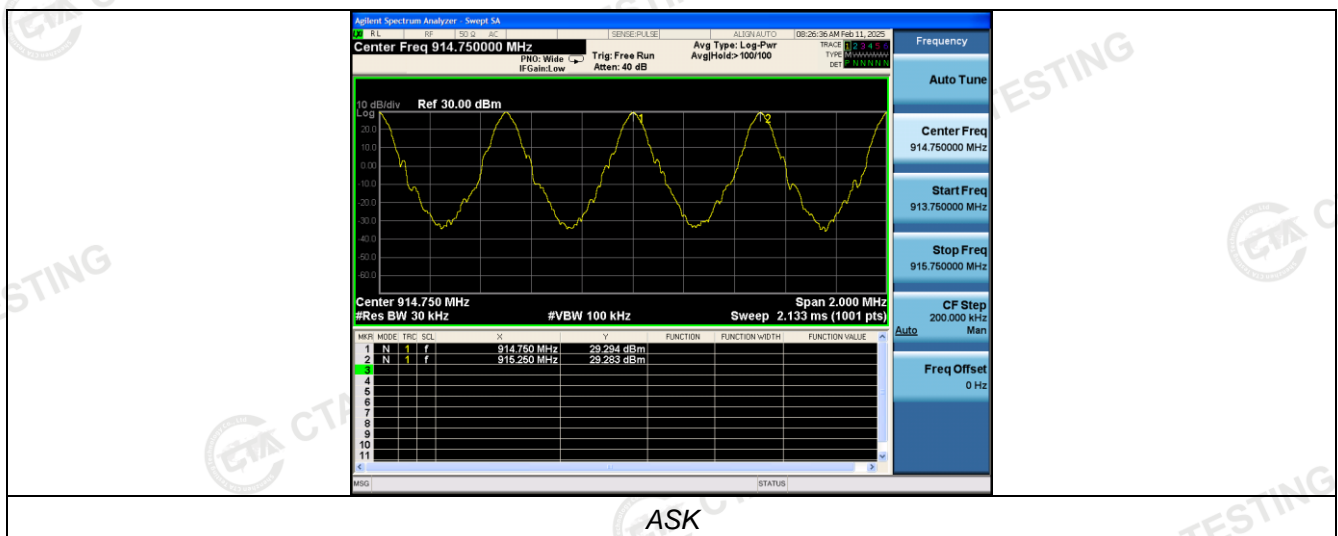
Agilent Spectrum Analyzer - Swept SA
RL RF 50 Ω AC SENSE:PULSE ALIGN AUTO 08:26:36 AM Feb 11, 2025
Center Freq 914.750000 MHz
PNO: Wide
IFGain:Low
Trig: Free Run
Atten: 40 dB
Avg Type: Log-Pwr
Avg|Hold:>100/100
TRACE 1 2 3 4 5 6
TYPE M
DET P N N N N N

Frequency

10 dB/div Ref 30.00 dBm
Log
20.0
10.0
0.00
-10.0
-20.0
-30.0
-40.0
-50.0
-60.0

1
2

Center 914.750 MHz
#Res BW 30 kHz
#VBW 100 kHz
Span 2.000 MHz
Sweep 2.133 ms (1001 pts)

| MKR | MODE | TRC | SCL | X | Y | FUNCTION | FUNCTION WIDTH | FUNCTION VALUE |
|---|---|---|---|---|---|---|---|---|
| 1 | N | 1 | f | 914.750 MHz | 29.294 dBm | | | |
| 2 | N | 1 | f | 915.250 MHz | 29.283 dBm | | | |
| 3 | | | | | | | | |
| 4 | | | | | | | | |
| 5 | | | | | | | | |
| 6 | | | | | | | | |
| 7 | | | | | | | | |
| 8 | | | | | | | | |
| 9 | | | | | | | | |
| 10 | | | | | | | | |
| 11 | | | | | | | | |

Auto Tune

Center Freq
914.750000 MHz

Start Freq
913.750000 MHz

Stop Freq
915.750000 MHz

CF Step
200.000 kHz
Auto Man

Freq Offset
0 Hz

MSG
STATUS

ASK